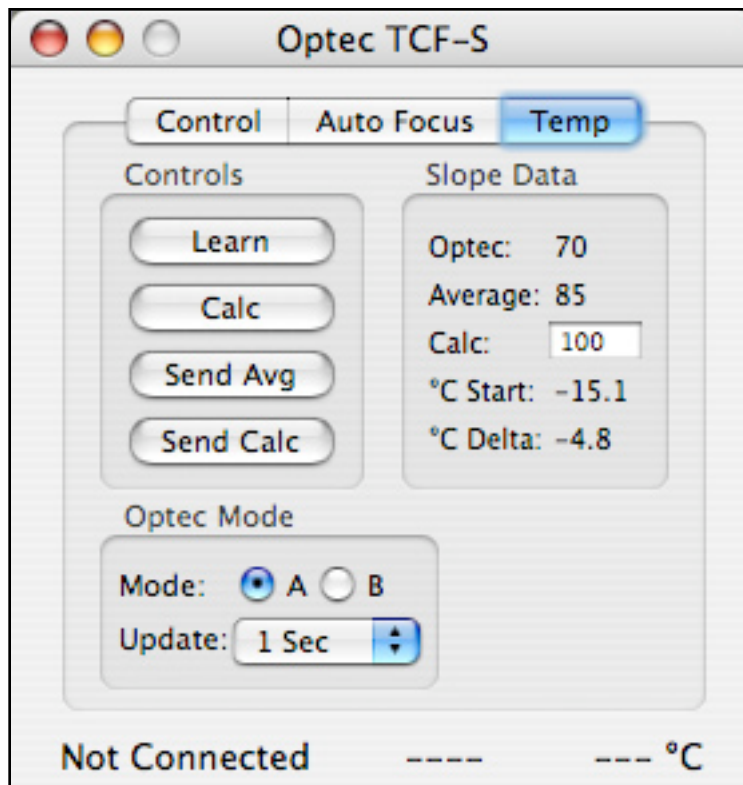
Optec TCF-S

Control | Auto Focus | Temp

Controls

Learn

Calc

Send Avg

Send Calc

Slope Data

Optec: 70

Average: 85

Calc: 100

°C Start: -15.1

°C Delta: -4.8

Optec Mode

Mode: A B

Update: 1 Sec

Not Connected ---- --- °C